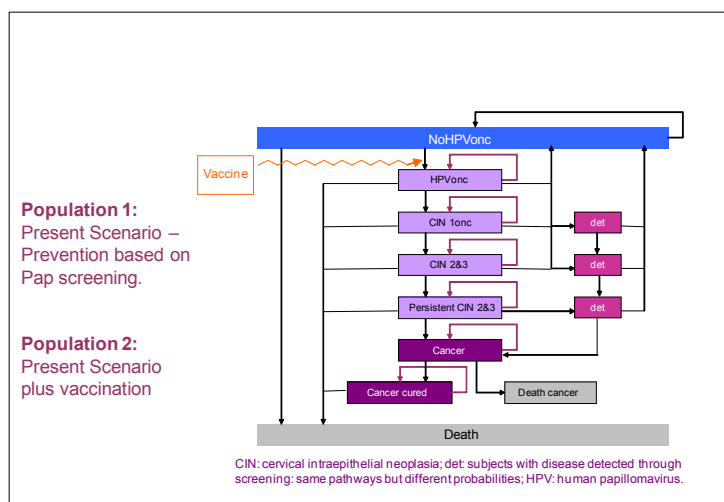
Population 1:
Present Scenario – Prevention based on Pap screening.

Population 2:
Present Scenario plus vaccination

NoHPVonc

Vaccine

HPVonc

CIN 1onc

det

CIN 2&3

det

Persistent CIN 2&3

det

Cancer

Cancer cured

Death cancer

Death

CIN: cervical intraepithelial neoplasia; det: subjects with disease detected through screening: same pathways but different probabilities; HPV: human papillomavirus.